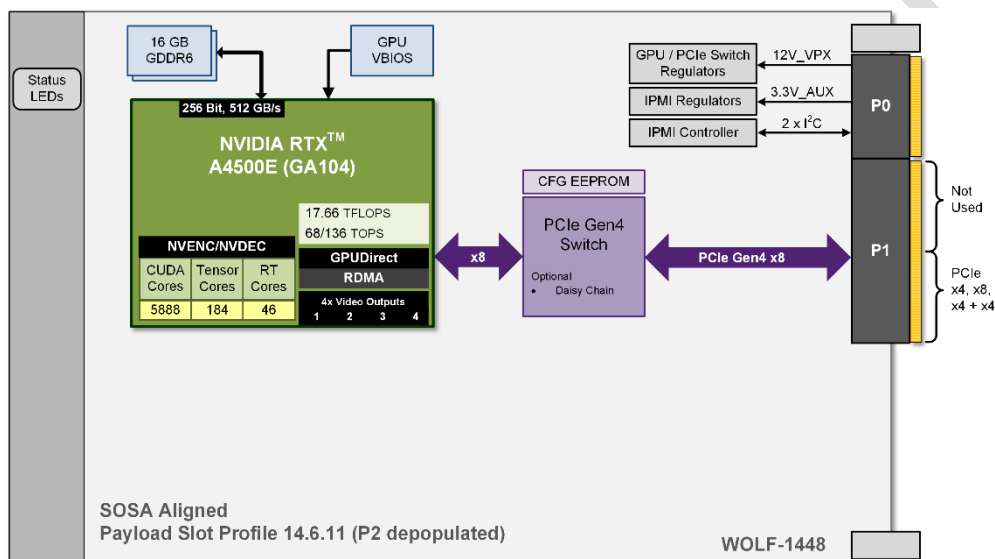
Status LEDs

16 GB GDDR6

GPU VBIOS

256 Bit, 512 GB/s

NVIDIA RTX$^{TM}$ A4500E (GA104)

17.66 TFLOPS
68/136 TOPS

NVENC/NVDEC

| CUDA Cores | Tensor Cores | RT Cores |
|---|---|---|
| 5888 | 184 | 46 |

GPUDirect
RDMA

4x Video Outputs
1 2 3 4

x8

CFG EEPROM

PCIe Gen4 Switch

Optional
• Daisy Chain

PCIe Gen4 x8

GPU / PCIe Switch Regulators

12V_VPX

IPMI Regulators

3.3V_AUX

IPMI Controller

2 x I$^2$C

P0

P1

Not Used

PCIe x4, x8, x4 + x4

SOSA Aligned
Payload Slot Profile 14.6.11 (P2 depopulated)

WOLF-1448